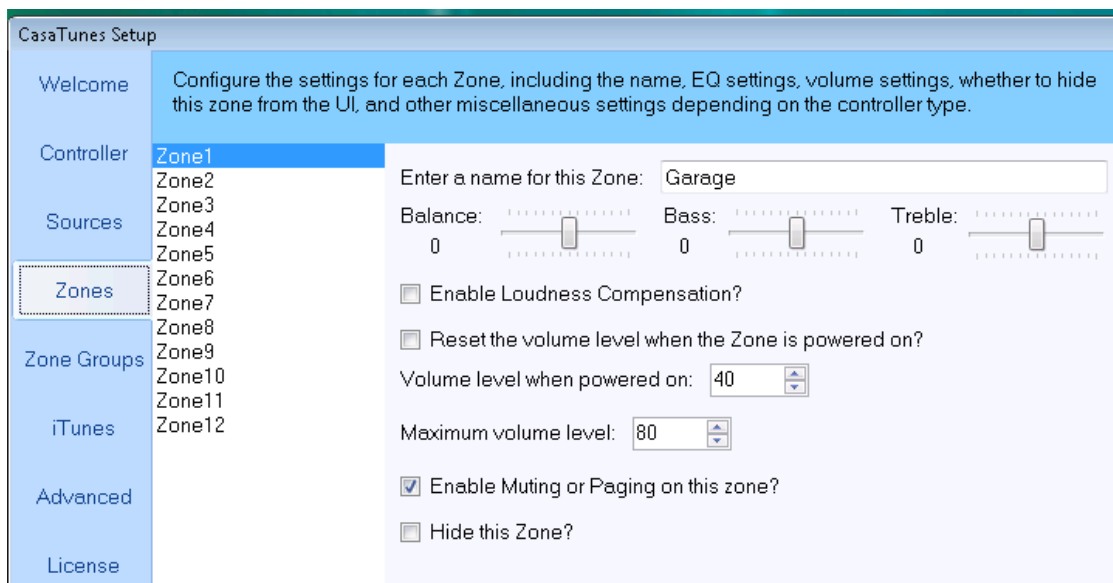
CasaTunes Setup

Welcome

Controller

Sources

Zones

Zone Groups

iTunes

Advanced

License

Configure the settings for each Zone, including the name, EQ settings, volume settings, whether to hide this zone from the UI, and other miscellaneous settings depending on the controller type.

Zone1
Zone2
Zone3
Zone4
Zone5
Zone6
Zone7
Zone8
Zone9
Zone10
Zone11
Zone12

Enter a name for this Zone: Garage

Balance: 0 Bass: 0 Treble: 0

Enable Loudness Compensation?

Reset the volume level when the Zone is powered on?

Volume level when powered on: 40

Maximum volume level: 80

Enable Muting or Paging on this zone?

Hide this Zone?